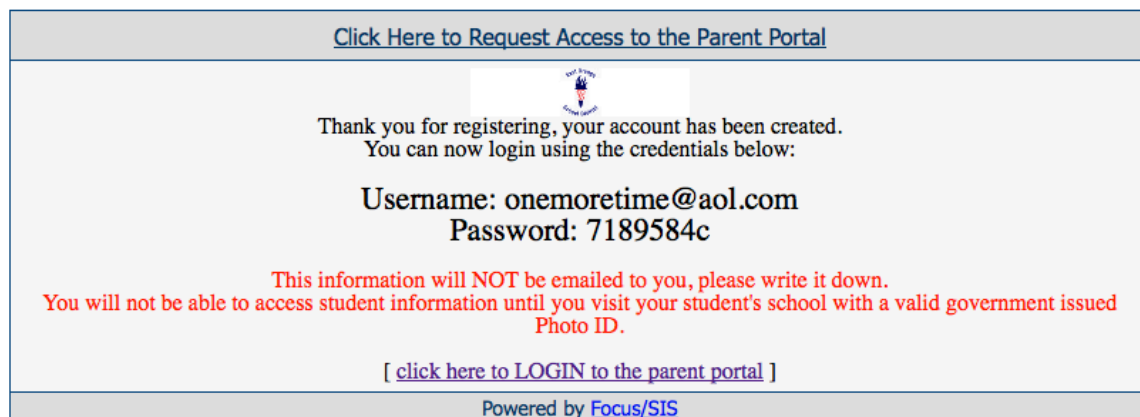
Click Here to Request Access to the Parent Portal

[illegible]

Thank you for registering, your account has been created.
You can now login using the credentials below:

Username: onemoretime@aol.com
Password: 7189584c

This information will NOT be emailed to you, please write it down.
You will not be able to access student information until you visit your student's school with a valid government issued Photo ID.

[ click here to LOGIN to the parent portal ]

Powered by Focus/SIS